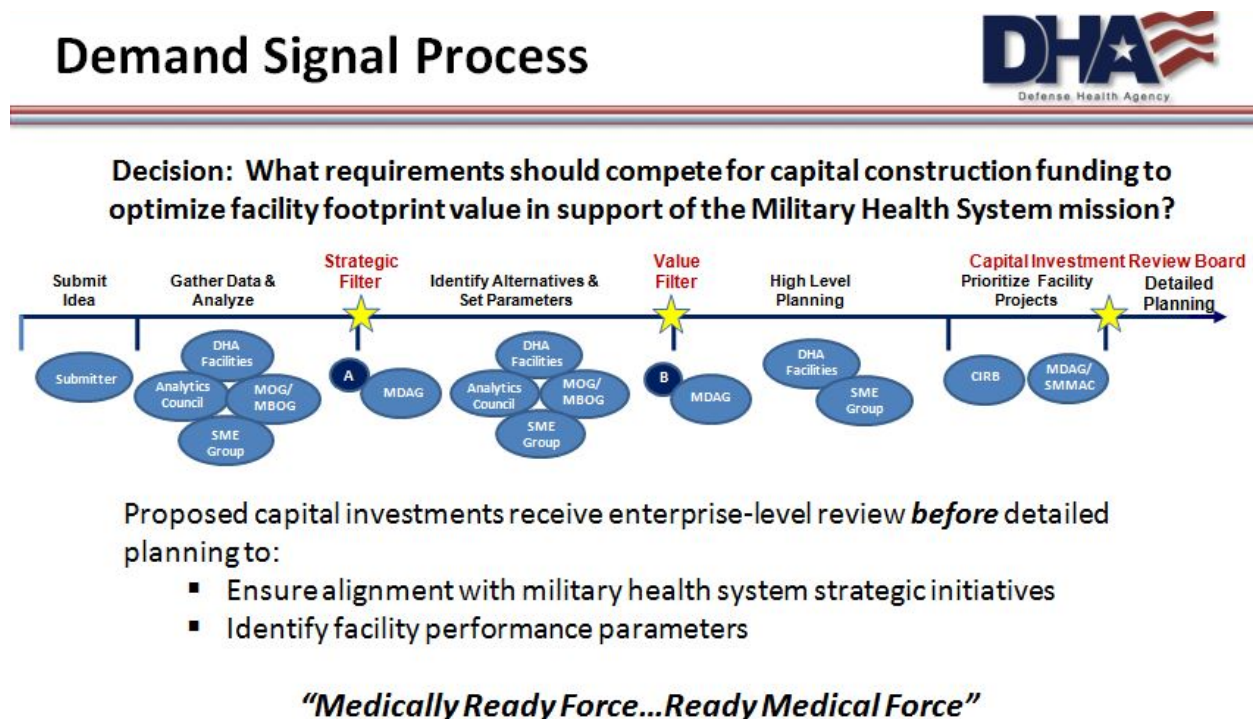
Demand Signal Process

DHA
Defense Health Agency

Decision: What requirements should compete for capital construction funding to optimize facility footprint value in support of the Military Health System mission?

Submit Idea

Gather Data & Analyze

Strategic Filter

Identify Alternatives & Set Parameters

Value Filter

High Level Planning

Capital Investment Review Board
Prioritize Facility Projects

Detailed Planning

Submitter

DHA Facilities
Analytics Council
MOG/ MBOG
SME Group

A
MDAG

DHA Facilities
Analytics Council
MOG/ MBOG
SME Group

B
MDAG

DHA Facilities
SME Group

CIRB
MDAG/ SMMAC

Proposed capital investments receive enterprise-level review *before* detailed planning to:
▪ Ensure alignment with military health system strategic initiatives
▪ Identify facility performance parameters

"Medically Ready Force…Ready Medical Force"